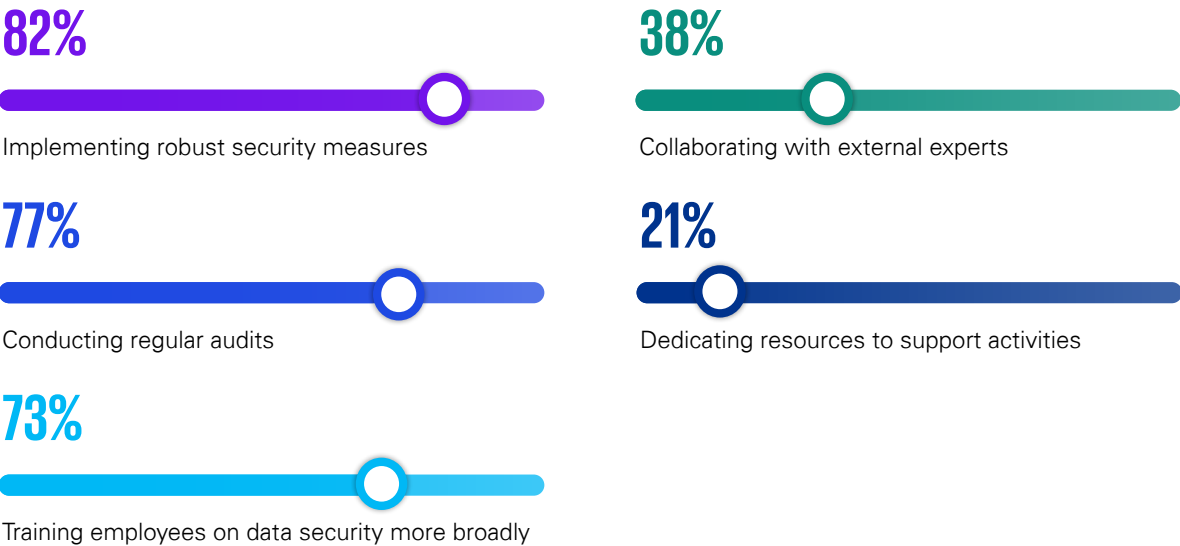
82%

Implementing robust security measures

77%

Conducting regular audits

73%

Training employees on data security more broadly

38%

Collaborating with external experts

21%

Dedicating resources to support activities